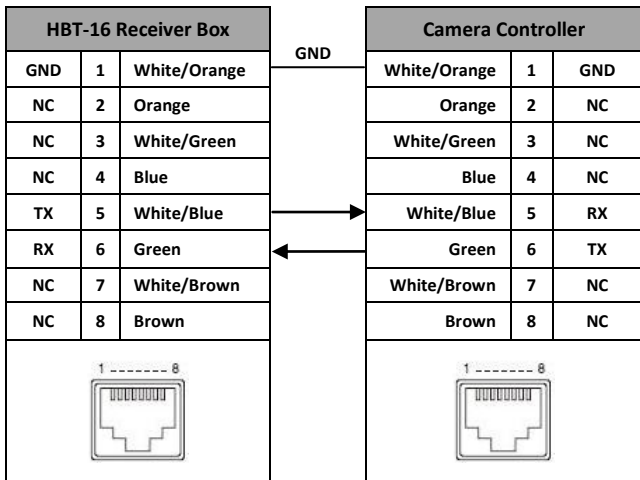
HBT-16 Receiver Box

| | | |
|---|---|---|
| GND | 1 | White/Orange |
| NC | 2 | Orange |
| NC | 3 | White/Green |
| NC | 4 | Blue |
| TX | 5 | White/Blue |
| RX | 6 | Green |
| NC | 7 | White/Brown |
| NC | 8 | Brown |

1 ------- 8

GND

Camera Controller

| | | |
|---|---|---|
| White/Orange | 1 | GND |
| Orange | 2 | NC |
| White/Green | 3 | NC |
| Blue | 4 | NC |
| White/Blue | 5 | RX |
| Green | 6 | TX |
| White/Brown | 7 | NC |
| Brown | 8 | NC |

1 ------- 8